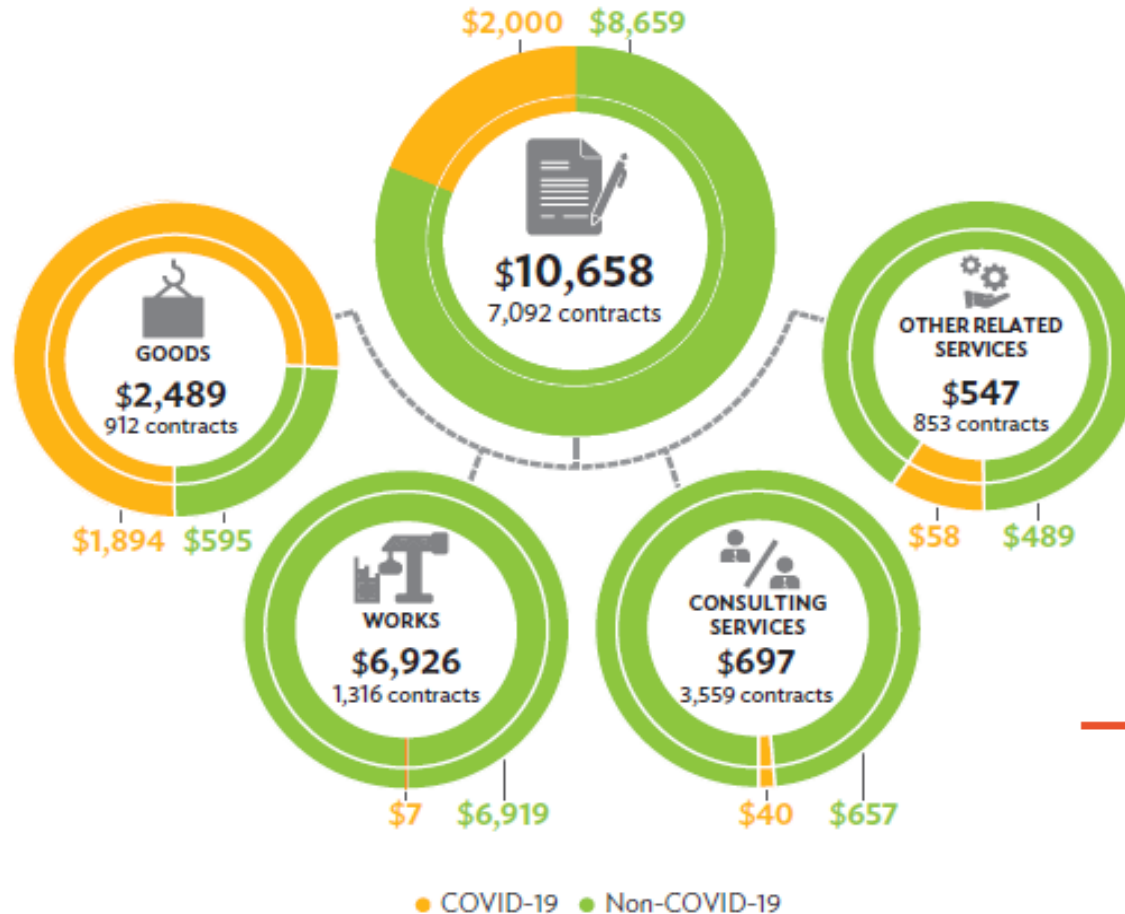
$2,000 $8,659

$10,658
7,092 contracts

GOODS
$2,489
912 contracts

$1,894 $595

OTHER RELATED SERVICES
$547
853 contracts

$58 $489

WORKS
$6,926
1,316 contracts

$7 $6,919

CONSULTING SERVICES
$697
3,559 contracts

$40 $657

COVID-19 Non-COVID-19